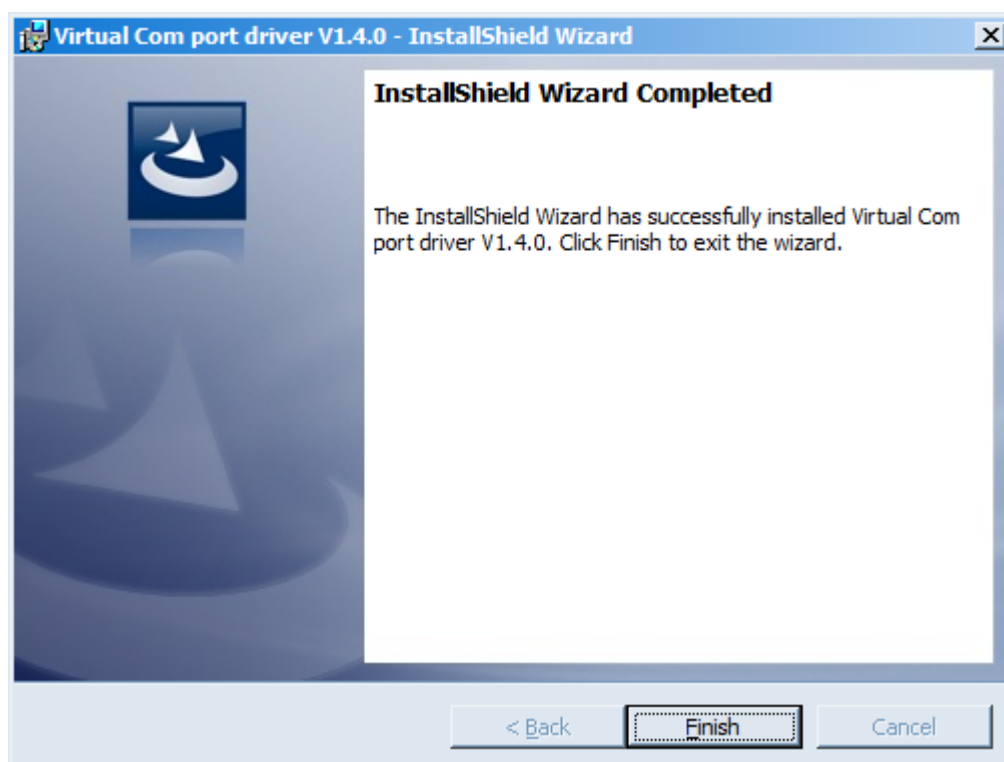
Virtual Com port driver V1.4.0 - InstallShield Wizard

InstallShield Wizard Completed

The InstallShield Wizard has successfully installed Virtual Com port driver V1.4.0. Click Finish to exit the wizard.

< Back

Finish

Cancel